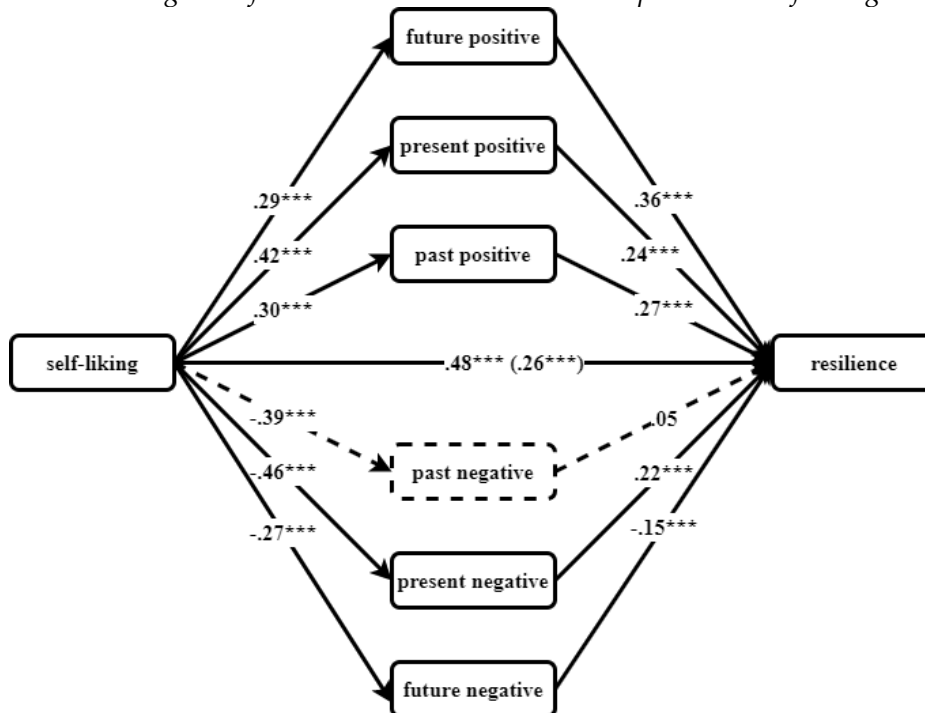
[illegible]

future positive

present positive

past positive

self-liking

.29***

.42***

.30***

.36***

.24***

.27***

.48*** (.26***)

resilience

-.39***

-.46***

-.27***

past negative

.05

.22***

-.15***

present negative

future negative